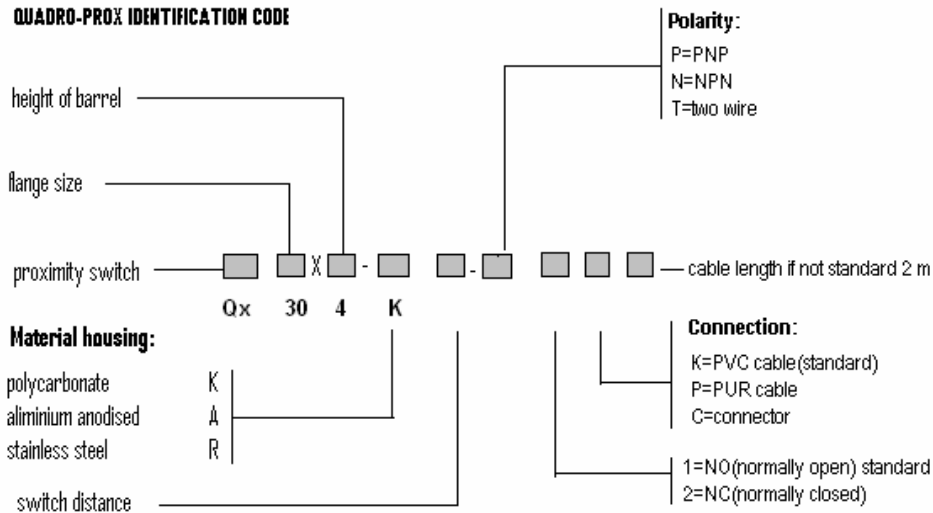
QUADRO-PROX IDENTIFICATION CODE

Polarity:
P=PNP
N=NPN
T=two wire

height of barrel

flange size

proximity switch

X - - -

cable length if not standard 2 m

Qx 30 4 K

Material housing:

polycarbonate K
aliminium anodised A
stainless steel R

Connection:
K=PVC cable(standard)
P=PUR cable
C=connector

1=NO(normally open) standard
2=NC(normally closed)

switch distance